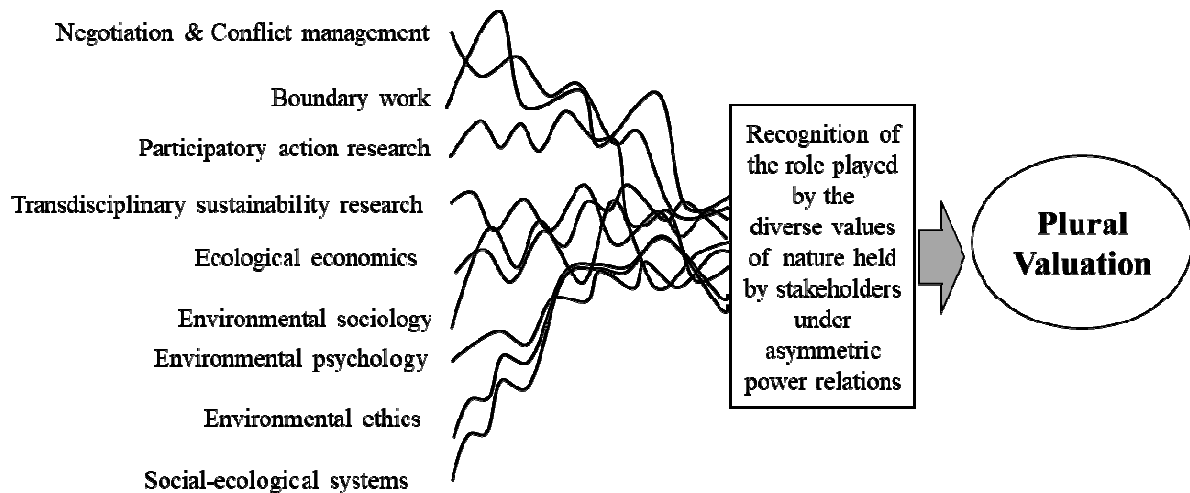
Negotiation & Conflict management

Boundary work

Participatory action research

Transdisciplinary sustainability research

Ecological economics

Environmental sociology

Environmental psychology

Environmental ethics

Social-ecological systems

Recognition of the role played by the diverse values of nature held by stakeholders under asymmetric power relations

Plural Valuation